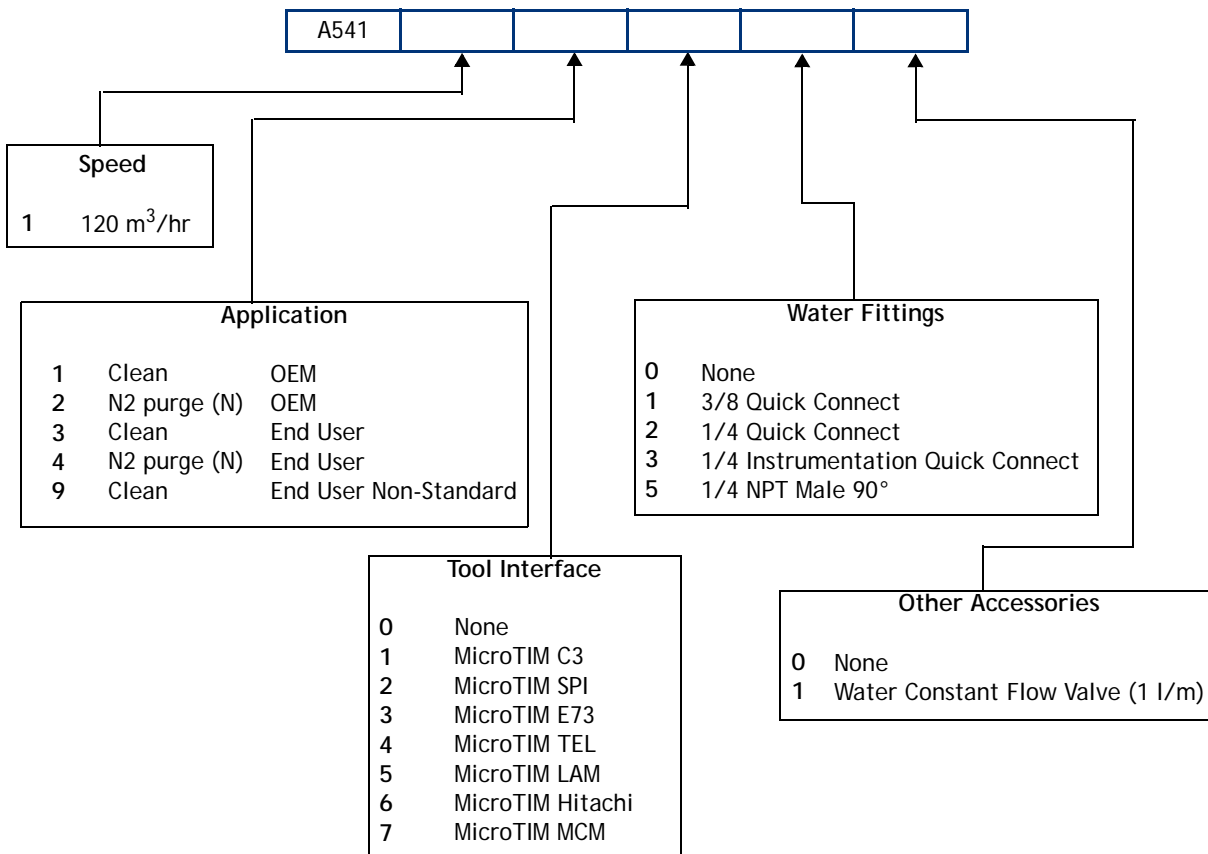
A541

Speed

1 120 m$^3$/hr

Application

1 Clean OEM
2 N2 purge (N) OEM
3 Clean End User
4 N2 purge (N) End User
9 Clean End User Non-Standard

Water Fittings

0 None
1 3/8 Quick Connect
2 1/4 Quick Connect
3 1/4 Instrumentation Quick Connect
5 1/4 NPT Male 90°

Tool Interface

0 None
1 MicroTIM C3
2 MicroTIM SPI
3 MicroTIM E73
4 MicroTIM TEL
5 MicroTIM LAM
6 MicroTIM Hitachi
7 MicroTIM MCM

Other Accessories

0 None
1 Water Constant Flow Valve (1 l/m)